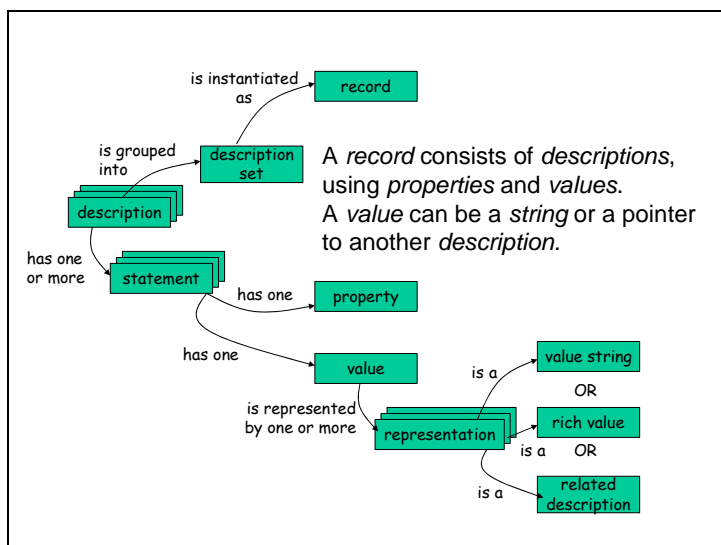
is instantiated as

record

is grouped into

description set

description

A *record* consists of *descriptions*, using *properties* and *values*.
A *value* can be a *string* or a pointer to another *description*.

has one or more

statement

has one

property

has one

value

is represented by one or more

representation

is a

value string

OR

rich value

is a

OR

is a

related description